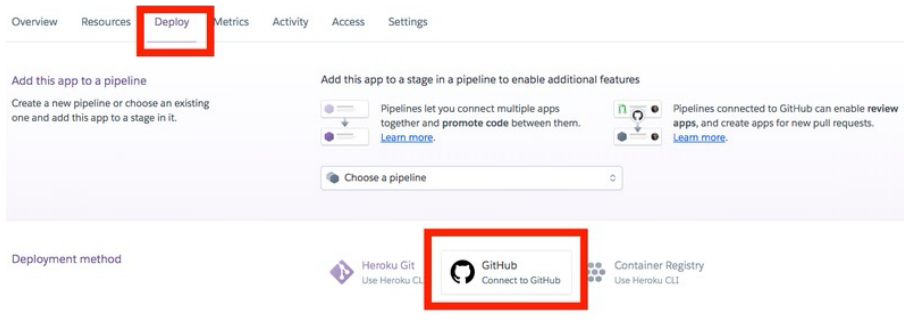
Overview Resources Deploy Metrics Activity Access Settings

Add this app to a pipeline

Create a new pipeline or choose an existing one and add this app to a stage in it.

Add this app to a stage in a pipeline to enable additional features

Pipelines let you connect multiple apps together and promote code between them. Learn more.

Pipelines connected to GitHub can enable review apps, and create apps for new pull requests. Learn more.

Choose a pipeline

Deployment method

Heroku Git
Use Heroku CLI

GitHub
Connect to GitHub

Container Registry
Use Heroku CLI